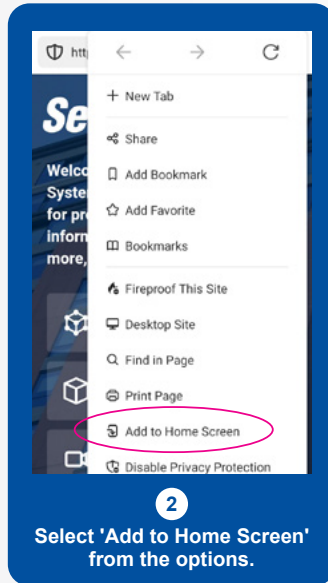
htt

Se

Welco
Syster
for pr
inform
more,

New Tab

Share

Add Bookmark

Add Favorite

Bookmarks

Fireproof This Site

Desktop Site

Find in Page

Print Page

Add to Home Screen

Disable Privacy Protection

2

Select 'Add to Home Screen' from the options.